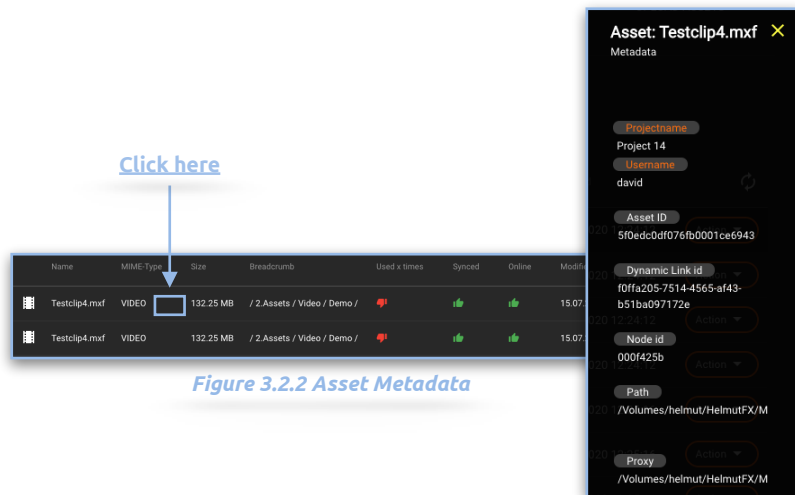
Click here

| | Name | MIME-Type | Size | Breadcrumb | Used x times | Synced | Online | Modifi |
|---|---|---|---|---|---|---|---|---|
| | Testclip4.mxf | VIDEO | 132.25 MB | / 2.Assets / Video / Demo / | | | | 15.07. |
| | Testclip4.mxf | VIDEO | 132.25 MB | / 2.Assets / Video / Demo / | | | | 15.07. |

Figure 3.2.2 Asset Metadata

Asset: Testclip4.mxf
Metadata

Projectname
Project 14
Username
david
Asset ID
5f0edc0df076fb0001ce6943
Dynamic Link id
f0ffa205-7514-4565-af43-b51ba097172e
Node id
000f425b
Path
/Volumes/helmut/HelmutFX/M
Proxy
/Volumes/helmut/HelmutFX/M

020 12:24:12
Action
Action
Action
Action